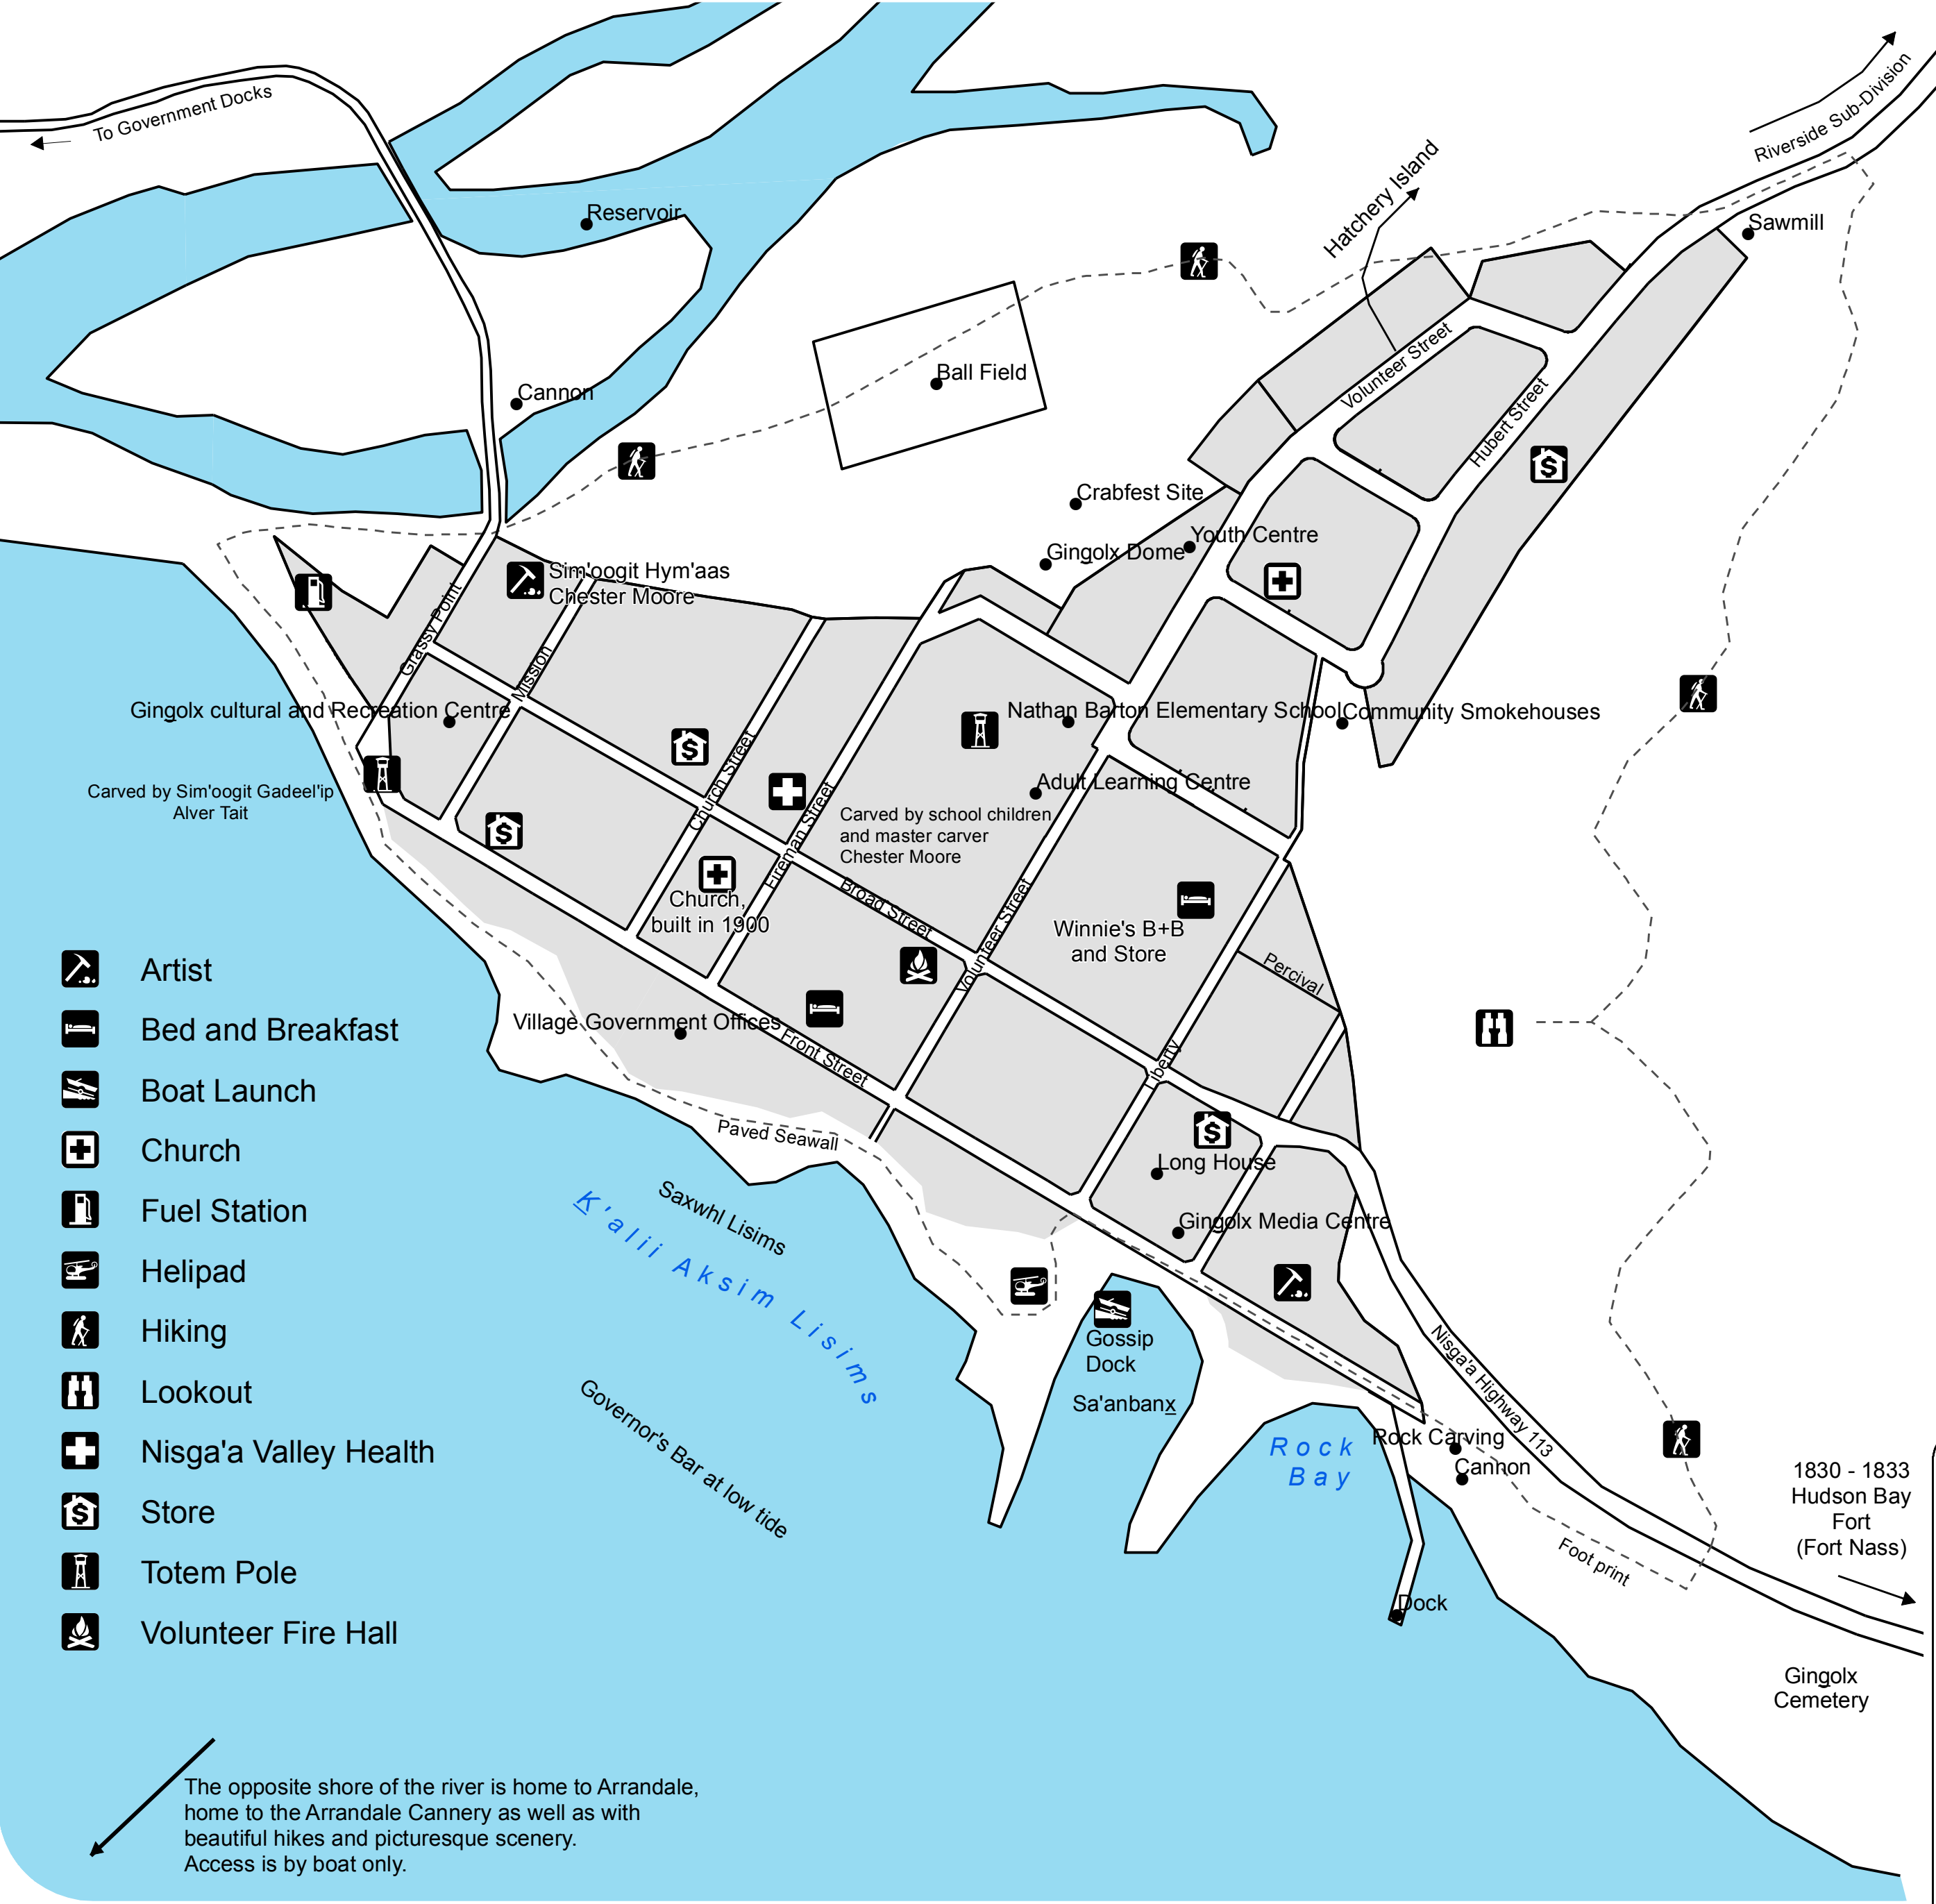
To Government Docks

Reservoir

Hatchery Island

Riverside Sub-Division

Sawmill

Ball Field

Cannon

Volunteer Street

Hubert Street

Crabfest Site

Youth Centre

Gingolx Dome

Sim'oogit Hym'aas Chester Moore

Grassy Point

Mission

Gingolx cultural and Recreation Centre

Carved by Sim'oogit Gadeel'ip Alver Tait

Nathan Barton Elementary School

Community Smokehouses

Adult Learning Centre

Church Street

Fireman Street

Carved by school children and master carver Chester Moore

Church, built in 1900

Broad Street

Volunteer Street

Winnie's B+B and Store

Percival

Village Government Offices

Front Street

Liberty

Paved Seawall

Long House

Gingolx Media Centre

Saxwhl Lisims

K'alii Aksim Lisims

Gossip Dock

Sa'anbanx

Rock Bay

Rock Carving

Cannon

Nisga'a Highway 113

Governor's Bar at low tide

Dock

Foot print

1830 - 1833 Hudson Bay Fort (Fort Nass)

Gingolx Cemetery

Artist
Bed and Breakfast
Boat Launch
Church
Fuel Station
Helipad
Hiking
Lookout
Nisga'a Valley Health
Store
Totem Pole
Volunteer Fire Hall

The opposite shore of the river is home to Arrandale, home to the Arrandale Cannery as well as with beautiful hikes and picturesque scenery.
Access is by boat only.